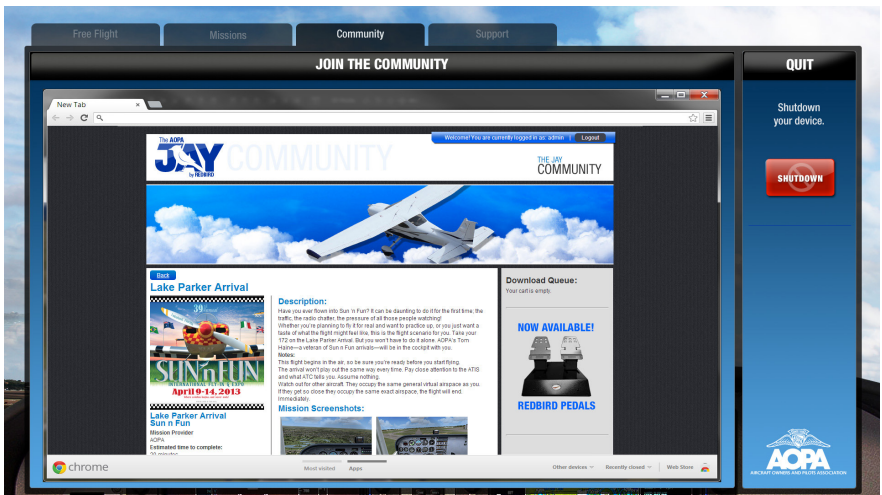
Free Flight
Missions
Community
Support

JOIN THE COMMUNITY

QUIT

Shutdown your device.

SHUTDOWN

New Tab

Welcome! You are currently logged in as: admin Logout

The AOPA JAY by REDBIRD COMMUNITY

THE JAY COMMUNITY

Back

Lake Parker Arrival

39th Annual SUN 'n FUN INTERNATIONAL FLY-IN & EXPO April 9-14, 2013

Lake Parker Arrival
Sun n Fun

Mission Provider:
AOPA
Estimated time to complete:
20 minutes

Description:

Have you ever flown into Sun 'n Fun? It can be daunting to do it for the first time, the traffic, the radio chatter, the pressure of all those people watching!
Whether you're planning to fly it for real and want to practice up, or you just want a taste of what the flight might feel like, this is the flight scenario for you. Take your 172 on the Lake Parker Arrival. But you won't have to do it alone. AOPA's Tom Haines—a veteran of Sun n Fun arrivals—will be in the cockpit with you.
Notes:
This flight begins in the air, so be sure you're ready before you start flying.
The arrival won't play out the same way every time. Pay close attention to the ATIS and what ATC tells you. Assume nothing.
Watch out for other aircraft. They occupy the same general virtual airspace as you. If they get so close they occupy the same exact airspace, the flight will end immediately.

Mission Screenshots:

Download Queue:
Your cart is empty.

NOW AVAILABLE!

REDBIRD PEDALS

chrome
Most visited
Apps
Other devices
Recently closed
Web Store

AOPA
AIRCRAFT OWNERS AND PILOTS ASSOCIATION